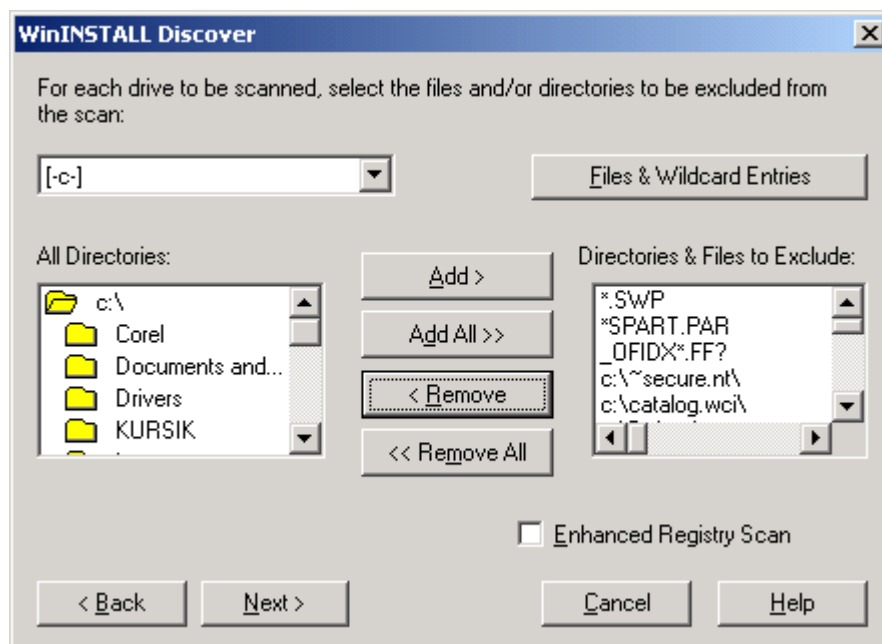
WinINSTALL Discover

For each drive to be scanned, select the files and/or directories to be excluded from the scan:

[-c-]

Files & Wildcard Entries

All Directories:

c:\
Corel
Documents and...
Drivers
KURSIK
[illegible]

Add >

Add All >>

< Remove

<< Remove All

Directories & Files to Exclude:

*.SWP
*SPART.PAR
_OFIDX*.FF?
c:\~secure.nt\
c:\catalog.wci\
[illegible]

Enhanced Registry Scan

< Back

Next >

Cancel

Help